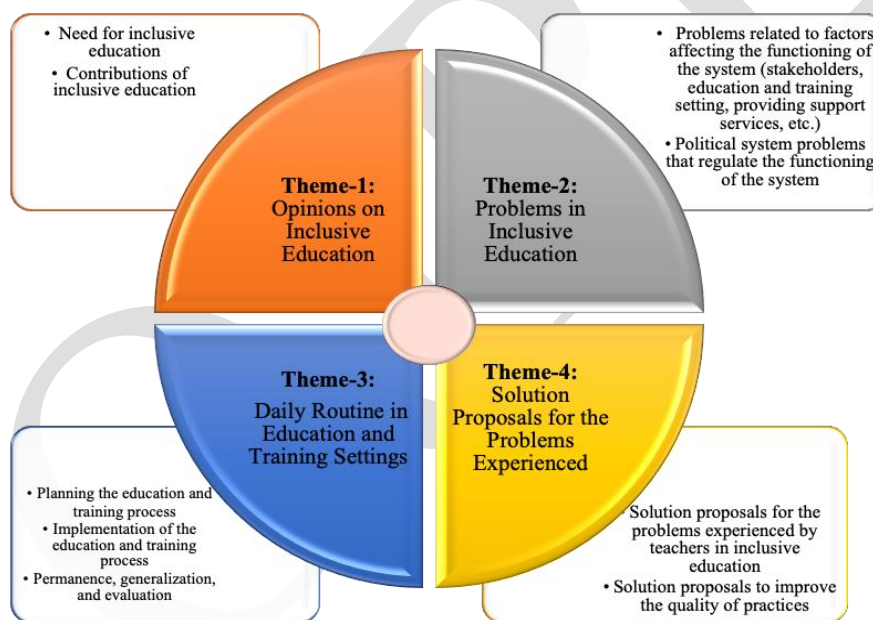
• Need for inclusive education
• Contributions of inclusive education

• Problems related to factors affecting the functioning of the system (stakeholders, education and training setting, providing support services, etc.)
• Political system problems that regulate the functioning of the system

Theme-1: Opinions on Inclusive Education

Theme-2: Problems in Inclusive Education

Theme-3: Daily Routine in Education and Training Settings

Theme-4: Solution Proposals for the Problems Experienced

• Planning the education and training process
• Implementation of the education and training process
• Permanence, generalization, and evaluation

• Solution proposals for the problems experienced by teachers in inclusive education
• Solution proposals to improve the quality of practices